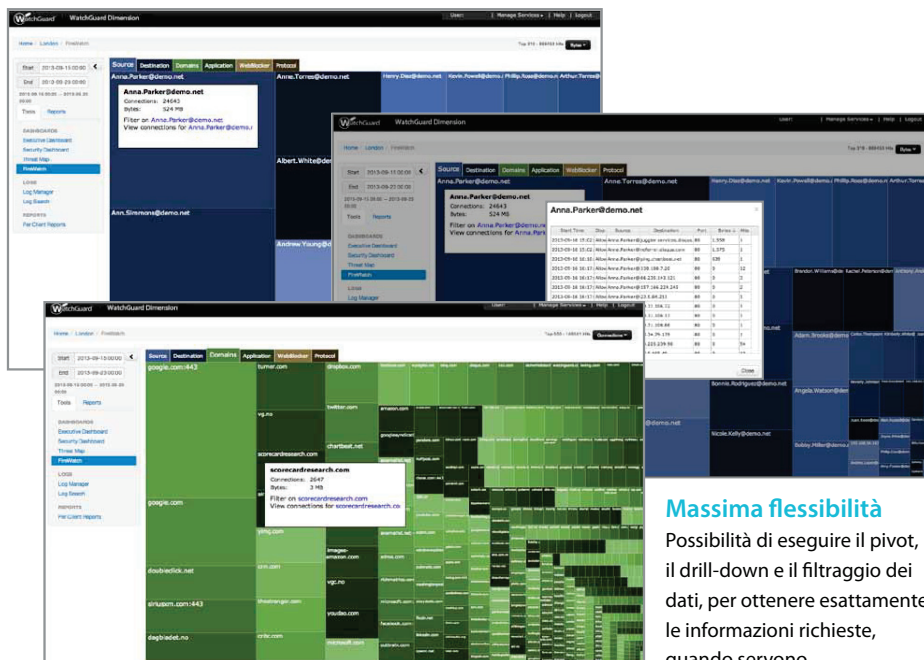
WatchGuard WatchGuard Dimension

User: | Manage Services | Help | Logout

Home / London / FireWatch

Start 2013-09-15 00:00

End 2013-09-23 00:00

Tools Reports

DASHBOARDS
Executive Dashboard
Security Dashboard
Threat Map
FireWatch

LOGS
Log Manager
Log Search

REPORTS
Per Client Reports

Source Destination Domains Application WebBlocker Protocol

Anna.Parker@demo.net

Anna.Parker@demo.net
Connections: 24643
Bytes: 524 MB
Filter on Anna.Parker@demo.net
View connections for Anna.Parker@demo.net

Anna.Torres@demo.net

Albert.White@demo.net

Ann.Simmons@demo.net

Andrew.Young@demo.net

Anna.Parker@demo.net

Close

Bonnie.Rodriguez@demo.net

Angela.Watson@demo.net

Nicole.Kelly@demo.net

google.com:443

turner.com

dropbox.com

twitter.com

vg.no

scorecardresearch.com

chartbeat.net

amazon.com

scorecardresearch.com
Connections: 2647
Bytes: 3 MB
Filter on scorecardresearch.com
View connections for scorecardresearch.com

google.com

doubleclick.net

siriusxm.com:443

dagbladet.no

Massima flessibilità

Possibilità di eseguire il pivot, il drill-down e il filtraggio dei dati, per ottenere esattamente le informazioni richieste, quando servono.